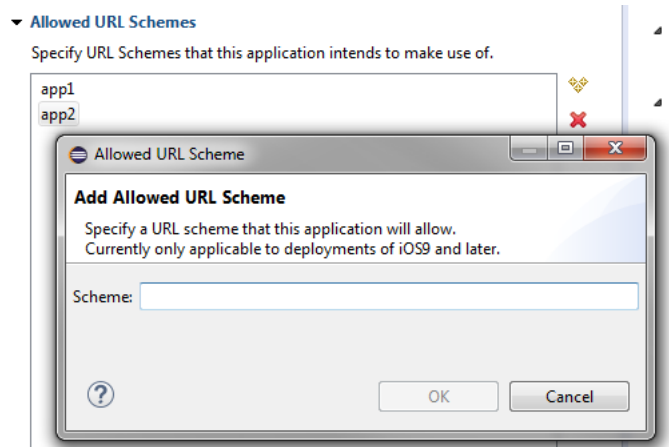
Allowed URL Schemes

Specify URL Schemes that this application intends to make use of.

app1
app2

Allowed URL Scheme

Add Allowed URL Scheme

Specify a URL scheme that this application will allow.
Currently only applicable to deployments of iOS9 and later.

Scheme:

?

OK

Cancel